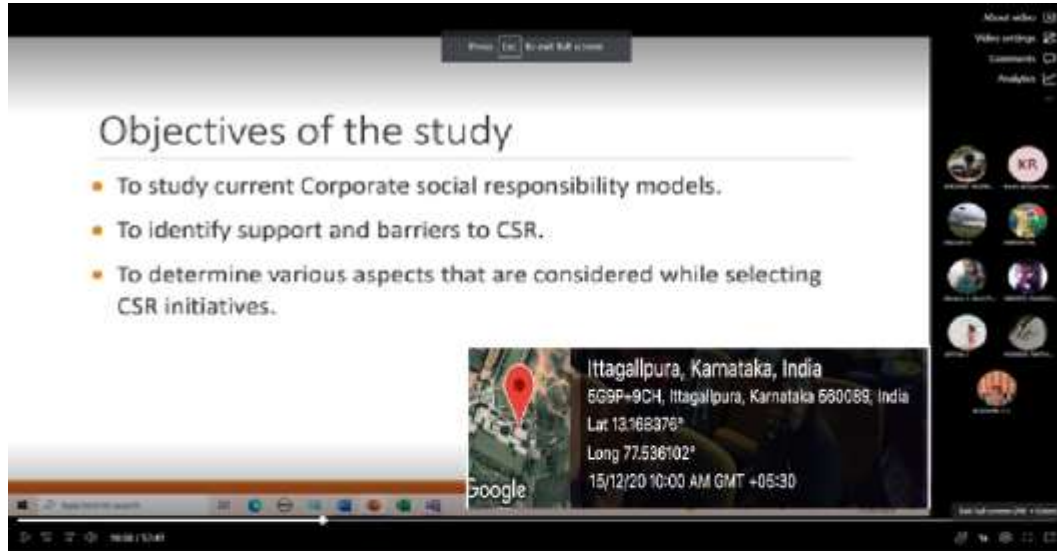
Press Esc to exit full screen

About video
Video settings
Comments
Analytics

Objectives of the study

- To study current Corporate social responsibility models.
- To identify support and barriers to CSR.
- To determine various aspects that are considered while selecting CSR initiatives.

KR

Ittagallpura, Karnataka, India
5G9P+9CH, Ittagallpura, Karnataka 560089, India
Lat 13.168376°
Long 77.536102°
15/12/20 10:00 AM GMT +05:30

Google

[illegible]